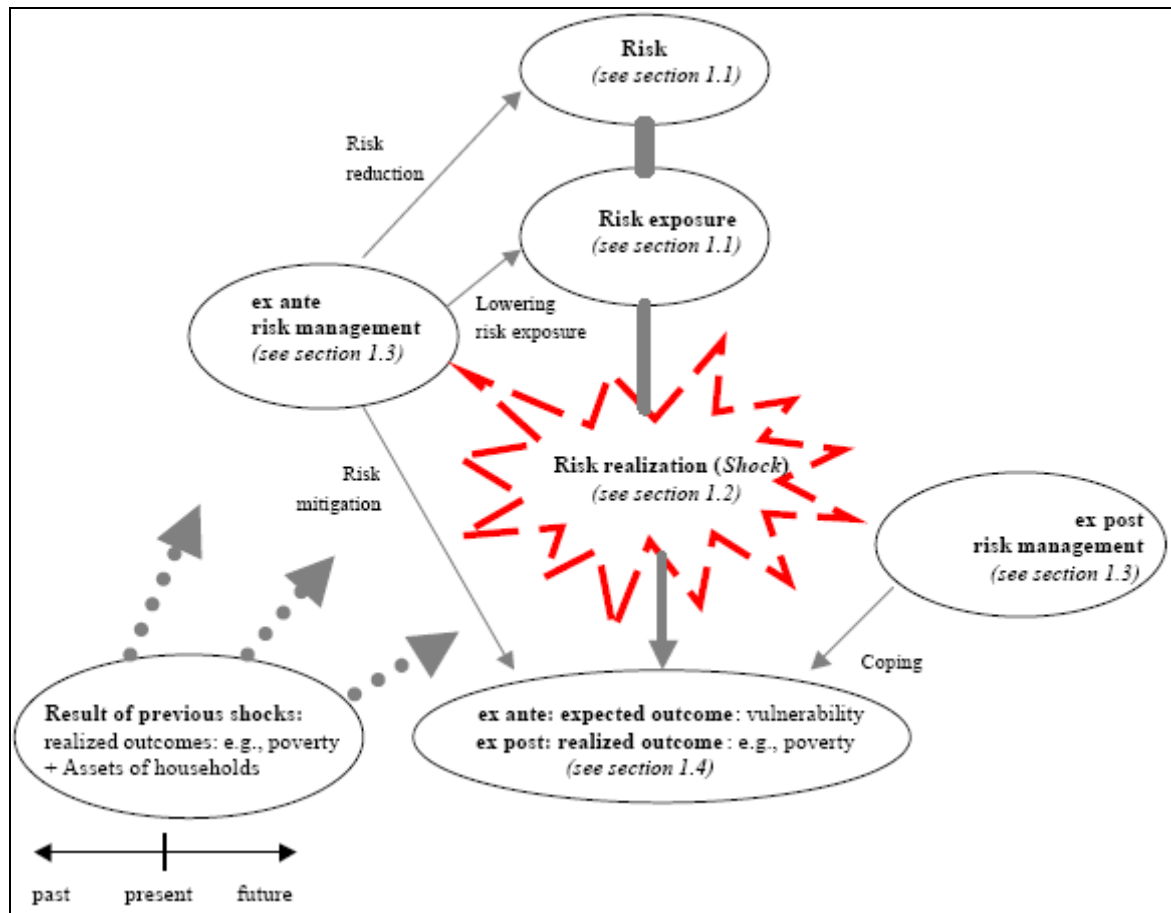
Risk
(see section 1.1)

Risk reduction

Risk exposure
(see section 1.1)

ex ante
risk management
(see section 1.3)

Lowering risk exposure

Risk mitigation

Risk realization (Shock)
(see section 1.2)

ex post
risk management
(see section 1.3)

Coping

Result of previous shocks:
realized outcomes: e.g., poverty
+ Assets of households

ex ante: expected outcome: vulnerability
ex post: realized outcome : e.g., poverty
(see section 1.4)

past present future